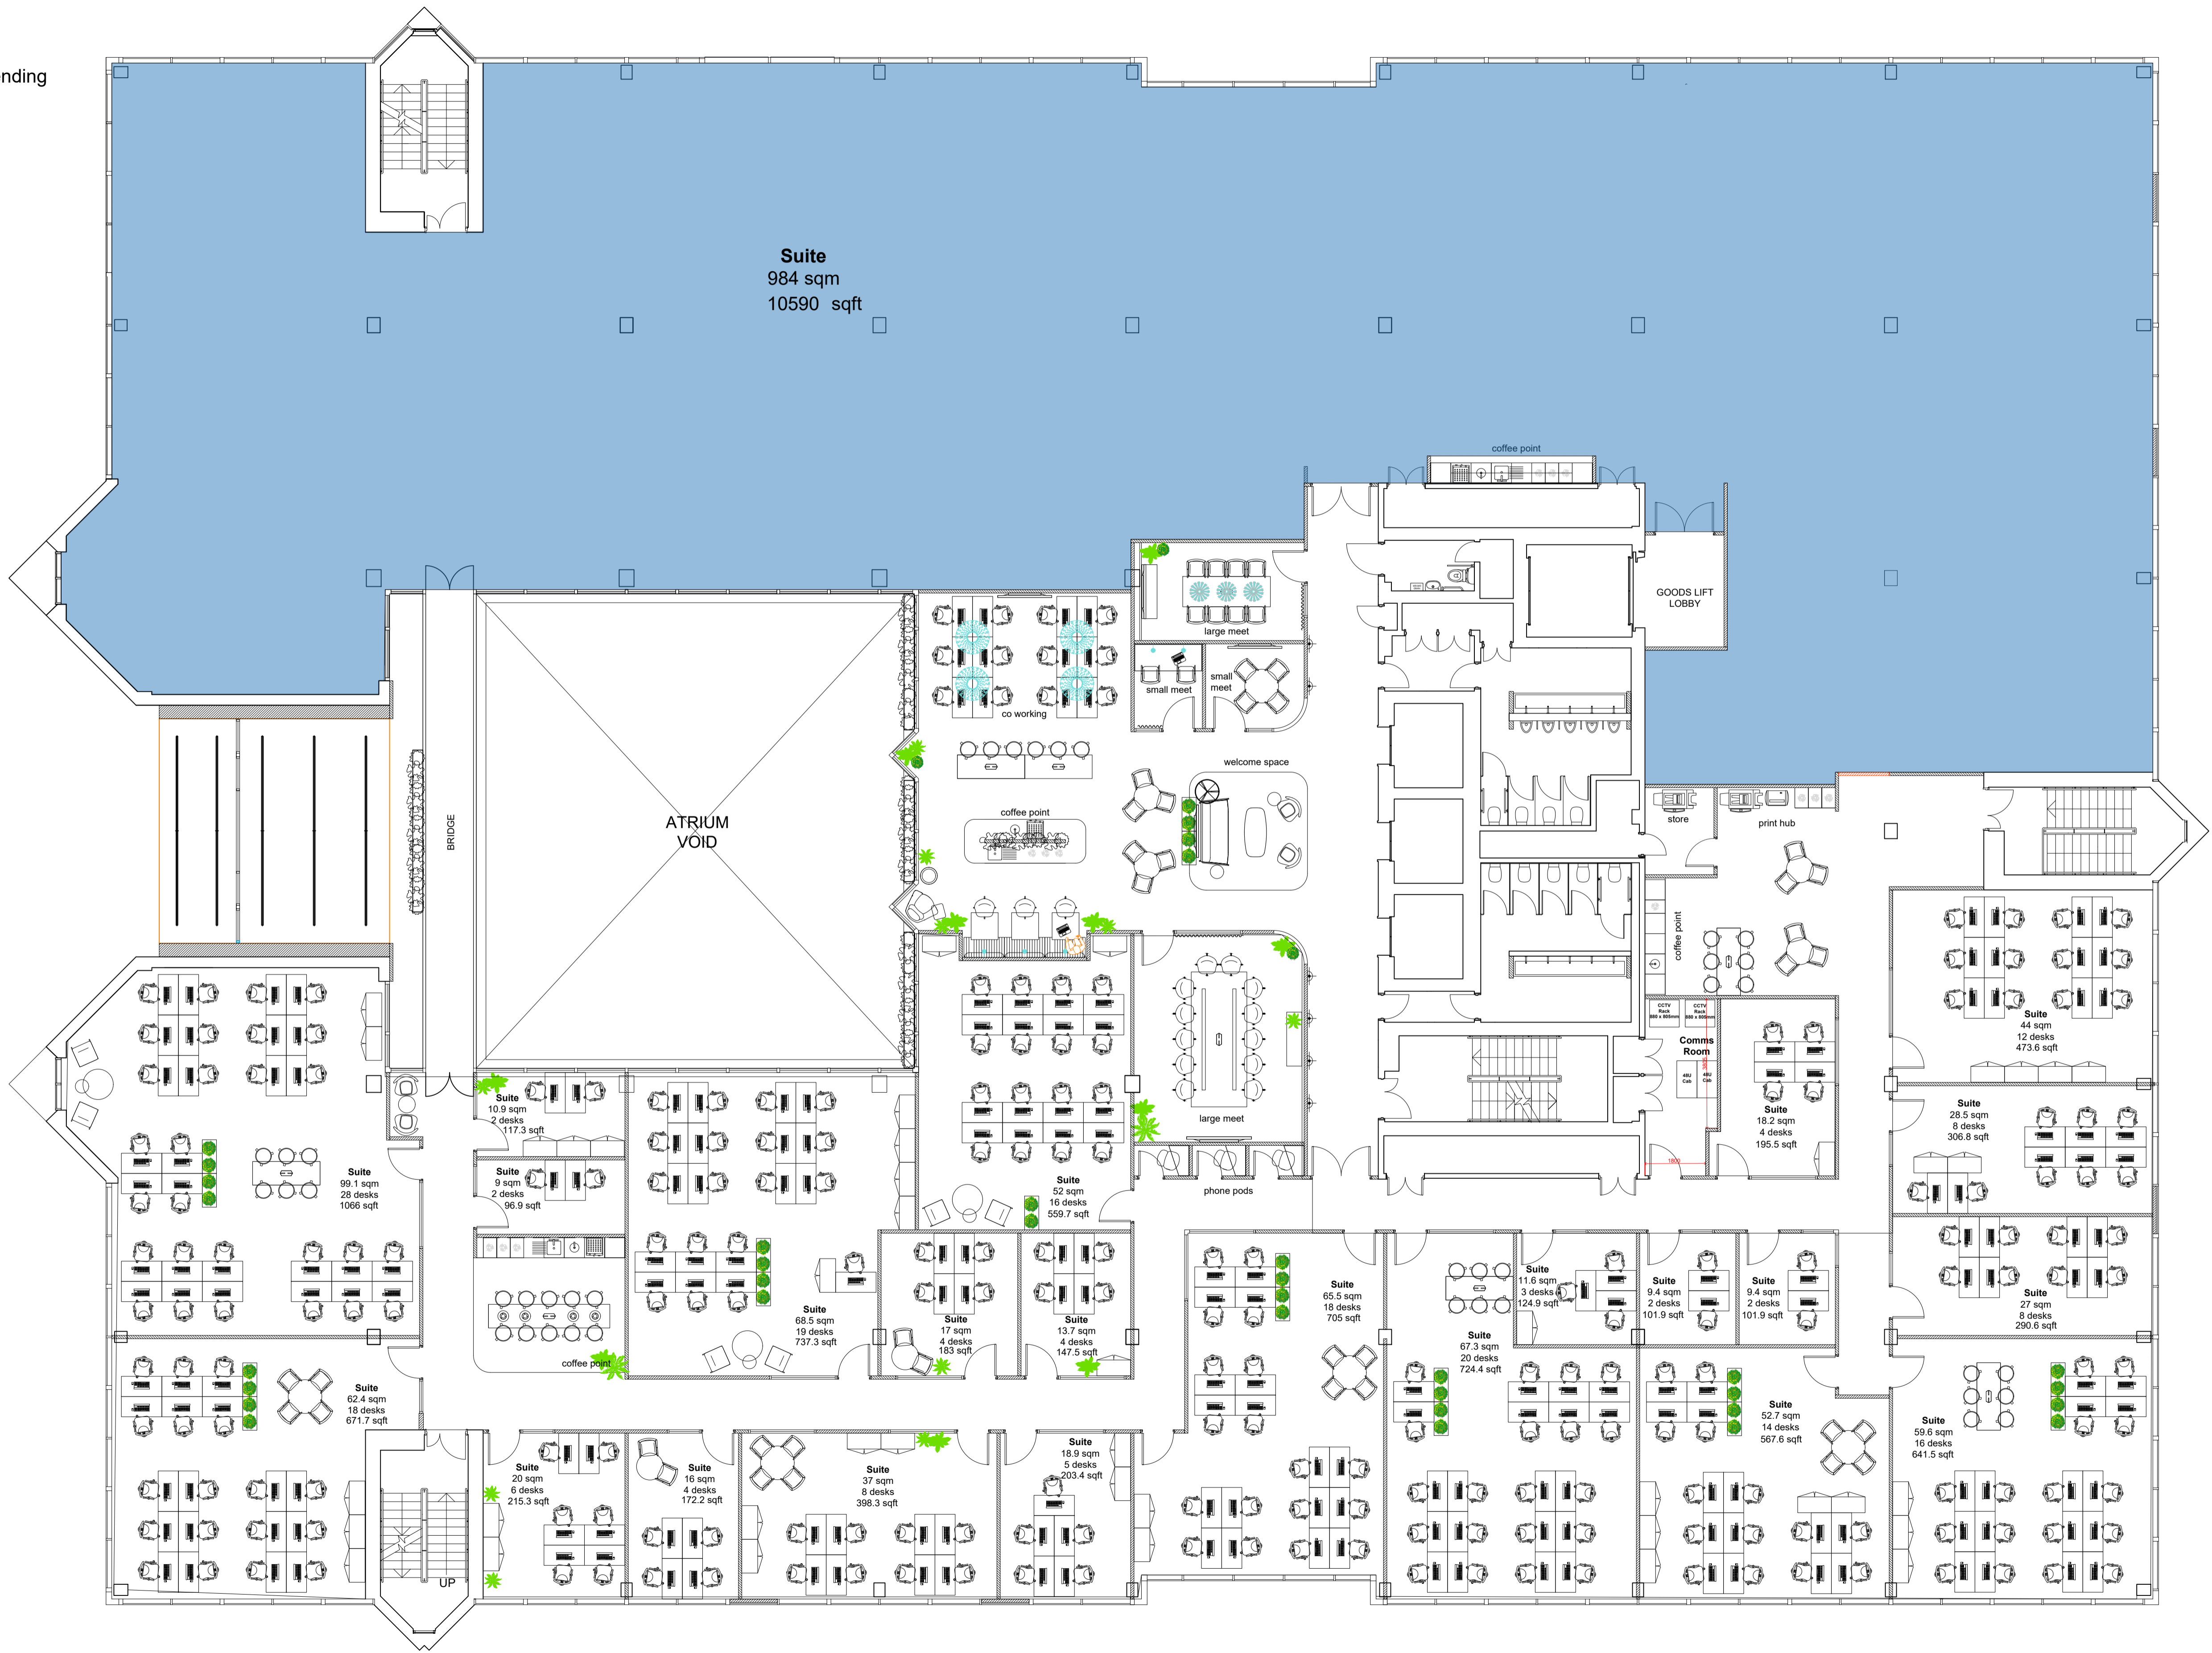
nding

Suite
984 sqm
10590 sqft

coffee point

GOODS LIFT LOBBY

large meet

small meet

small meet

co working

welcome space

coffee point

ATRIUM VOID

BRIDGE

store

print hub

coffee point

CCTV Rack

CCTV Rack

Comms Room

Suite
44 sqm
12 desks
473.6 sqft

Suite
18.2 sqm
4 desks
195.5 sqft

Suite
28.5 sqm
8 desks
306.8 sqft

large meet

phone pods

Suite
52 sqm
16 desks
559.7 sqft

Suite
10.9 sqm
2 desks
117.3 sqft

Suite
9 sqm
2 desks
96.9 sqft

Suite
99.1 sqm
28 desks
1066 sqft

Suite
68.5 sqm
19 desks
737.3 sqft

coffee point

Suite
17 sqm
4 desks
183 sqft

Suite
13.7 sqm
4 desks
147.5 sqft

Suite
65.5 sqm
18 desks
705 sqft

Suite
11.6 sqm
3 desks
124.9 sqft

Suite
9.4 sqm
2 desks
101.9 sqft

Suite
9.4 sqm
2 desks
101.9 sqft

Suite
27 sqm
8 desks
290.6 sqft

Suite
67.3 sqm
20 desks
724.4 sqft

Suite
62.4 sqm
18 desks
671.7 sqft

Suite
52.7 sqm
14 desks
567.6 sqft

Suite
59.6 sqm
16 desks
641.5 sqft

Suite
20 sqm
6 desks
215.3 sqft

Suite
16 sqm
4 desks
172.2 sqft

Suite
37 sqm
8 desks
398.3 sqft

Suite
18.9 sqm
5 desks
203.4 sqft

UP